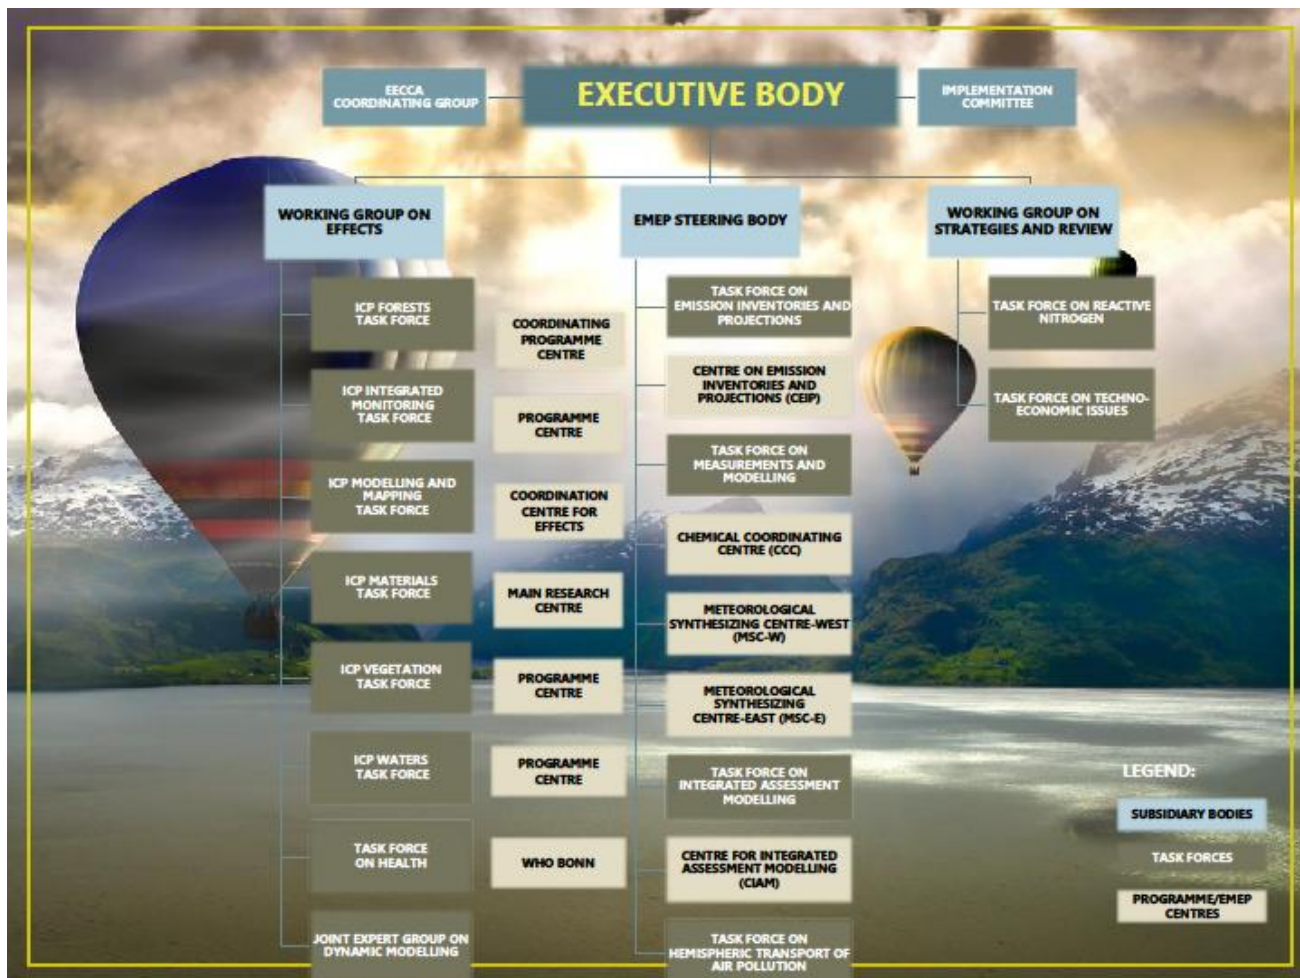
EECCA COORDINATING GROUP

EXECUTIVE BODY

IMPLEMENTATION COMMITTEE

WORKING GROUP ON EFFECTS

EMEP STEERING BODY

WORKING GROUP ON STRATEGIES AND REVIEW

ICP FORESTS TASK FORCE

COORDINATING PROGRAMME CENTRE

ICP INTEGRATED MONITORING TASK FORCE

PROGRAMME CENTRE

ICP MODELLING AND MAPPING TASK FORCE

COORDINATION CENTRE FOR EFFECTS

ICP MATERIALS TASK FORCE

MAIN RESEARCH CENTRE

ICP VEGETATION TASK FORCE

PROGRAMME CENTRE

ICP WATERS TASK FORCE

PROGRAMME CENTRE

TASK FORCE ON HEALTH

WHO BONN

JOINT EXPERT GROUP ON DYNAMIC MODELLING

TASK FORCE ON EMISSION INVENTORIES AND PROJECTIONS

CENTRE ON EMISSION INVENTORIES AND PROJECTIONS (CEIP)

TASK FORCE ON MEASUREMENTS AND MODELLING

CHEMICAL COORDINATING CENTRE (CCC)

METEOROLOGICAL SYNTHESIZING CENTRE-WEST (MSC-W)

METEOROLOGICAL SYNTHESIZING CENTRE-EAST (MSC-E)

TASK FORCE ON INTEGRATED ASSESSMENT MODELLING

CENTRE FOR INTEGRATED ASSESSMENT MODELLING (CIAM)

TASK FORCE ON HEMISPHERIC TRANSPORT OF AIR POLLUTION

TASK FORCE ON REACTIVE NITROGEN

TASK FORCE ON TECHNO-ECONOMIC ISSUES

LEGEND:

SUBSIDIARY BODIES

TASK FORCES

PROGRAMME/EMEP CENTRES